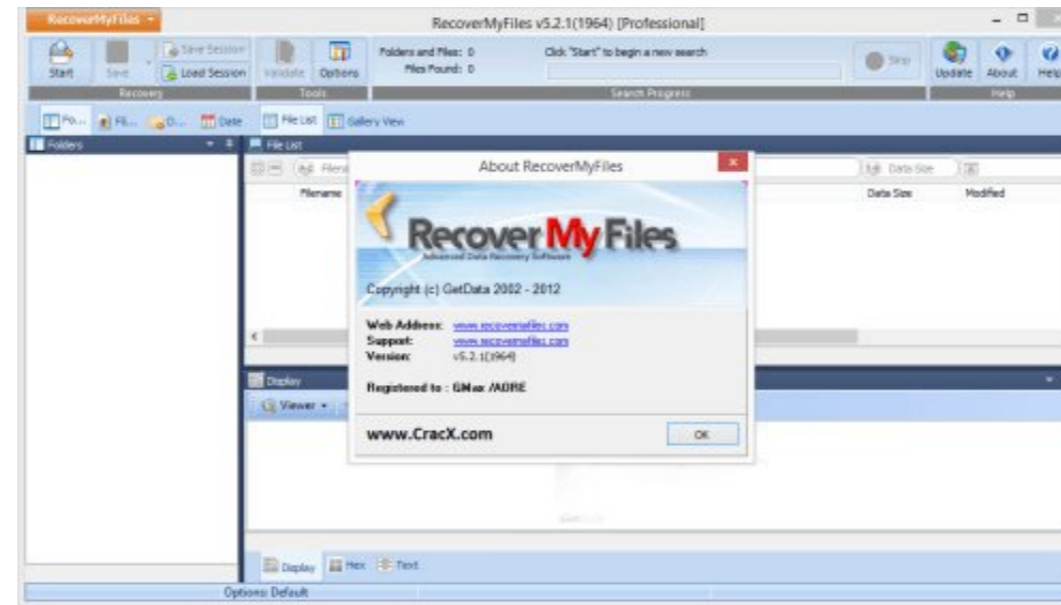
RecoverMyFiles

RecoverMyFiles v5.2.1(1964) [Professional]

Start Save Save Session Load Session Recovery Validate Options Tools Folders and Files: 0 Files Found: 0 Click "Start" to begin a new search Search Progress Stop Update About Help Help

Fo... Fi... D... Date File List Gallery View

Folders

File List

Filename Data Size Modified

Data Size

About RecoverMyFiles

Recover My Files

Advanced Data Recovery Software

Copyright (c) GetData 2002 - 2012

Web Address: www.recovermyfiles.com
Support: www.recovermyfiles.com
Version: v5.2.1(1964)

Registered to : GMax /ADRE

www.CracX.com

OK

Display

Viewer

Display Hex Text

Options: Default